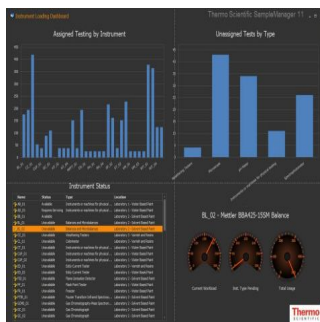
Instrument Loading Dashboard

Thermo Scientific SampleManager 11

Assigned Testing by Instrument

Unassigned Tests by Type

Instrument Status

BL_02 - Mettler BBA425-1SSM Balance

Current Workload

Inst. Type Pending

Total Usage

Thermo SCIENTIFIC